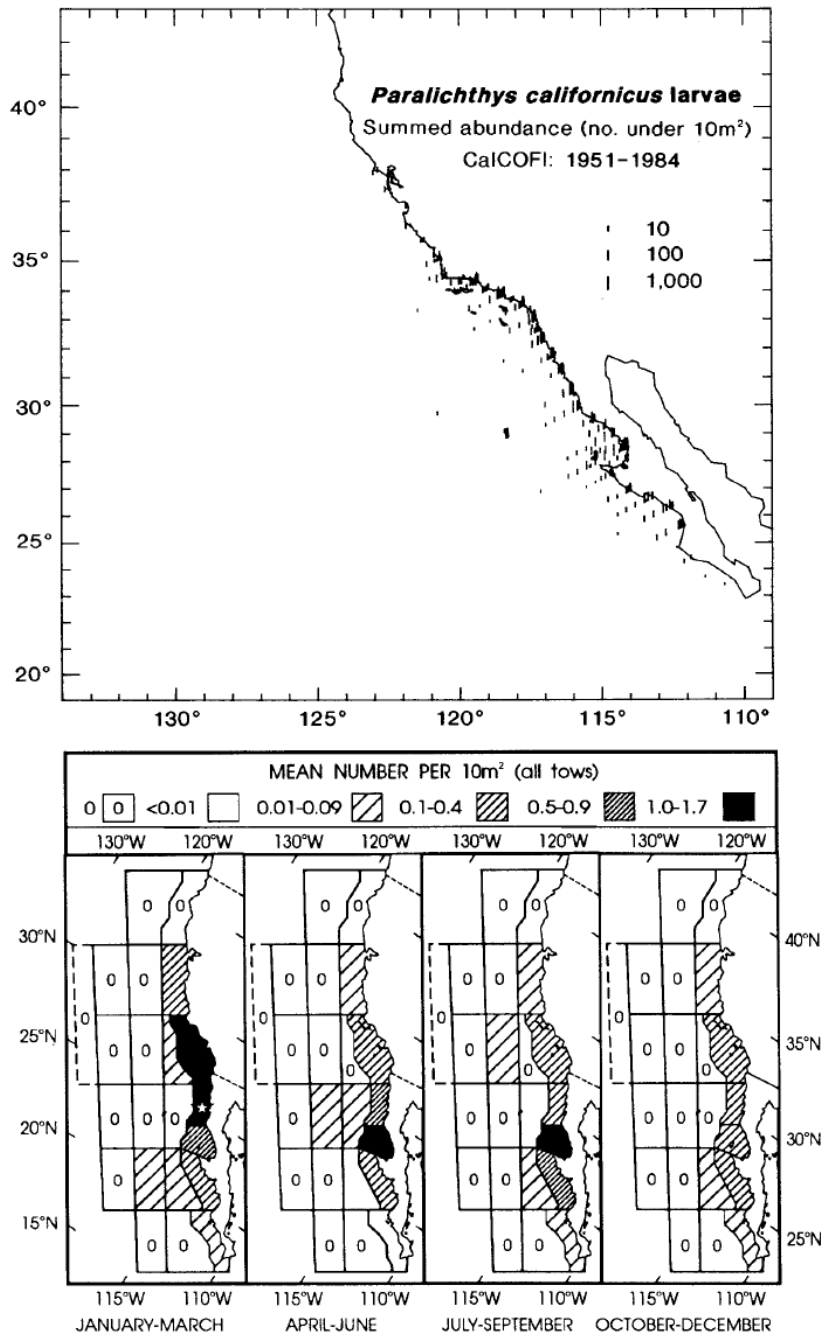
*Paralichthys californicus* larvae
Summed abundance (no. under 10m²)
CalCOFI: 1951-1984

10
100
1,000

40°
35°
30°
25°
20°

130° 125° 120° 115° 110°

MEAN NUMBER PER 10m² (all tows)
0 | 0 | <0.01 | 0.01-0.09 | 0.1-0.4 | 0.5-0.9 | 1.0-1.7

130°W 120°W 130°W 120°W 130°W 120°W 130°W 120°W

30°N
25°N
20°N
15°N

40°N
35°N
30°N
25°N

0 0
0 0 0
0 0 0
0 0
0
0 0

0 0
0 0 0
0 0 0
0 0
0 0
0 0

0 0
0 0 0
0 0 0
0 0
0 0
0 0

0 0
0 0 0
0 0 0
0 0 0
0 0
0 0

115°W 110°W 115°W 110°W 115°W 110°W 115°W 110°W
JANUARY-MARCH APRIL-JUNE JULY-SEPTEMBER OCTOBER-DECEMBER